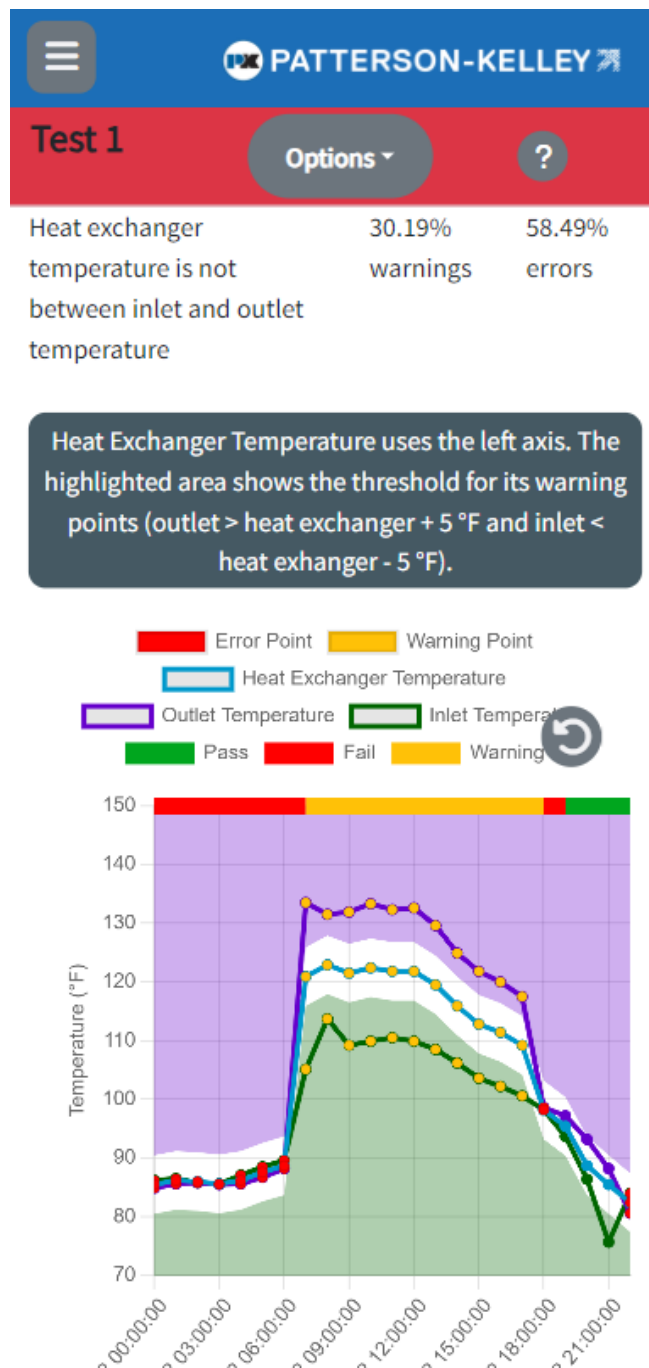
PATTERSON-KELLEY

Test 1

Options

?

Heat exchanger temperature is not between inlet and outlet temperature

30.19% warnings

58.49% errors

Heat Exchanger Temperature uses the left axis. The highlighted area shows the threshold for its warning points (outlet > heat exchanger + 5 °F and inlet < heat exhanger - 5 °F).

Error Point
Warning Point
Heat Exchanger Temperature
Outlet Temperature
Inlet Tempera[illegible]
Pass
Fail
Warning

Temperature (°F)

150
140
130
120
110
100
90
80
70

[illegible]00:00:00
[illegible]03:00:00
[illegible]06:00:00
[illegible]09:00:00
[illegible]12:00:00
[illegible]15:00:00
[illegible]18:00:00
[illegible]21:00:00